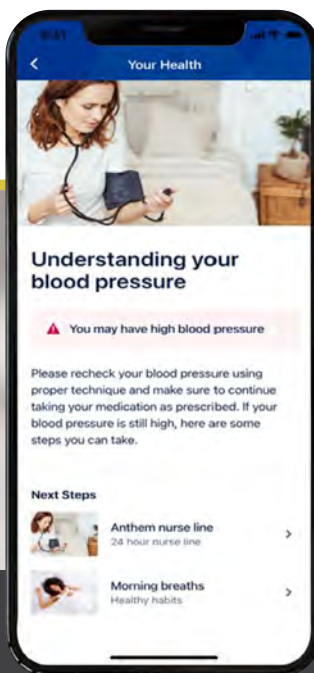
9:41

<

Your Health

Understanding your blood pressure

You may have high blood pressure

Please recheck your blood pressure using proper technique and make sure to continue taking your medication as prescribed. If your blood pressure is still high, here are some steps you can take.

Next Steps

Anthem nurse line
24 hour nurse line

>

Morning breaths
Healthy habits

>